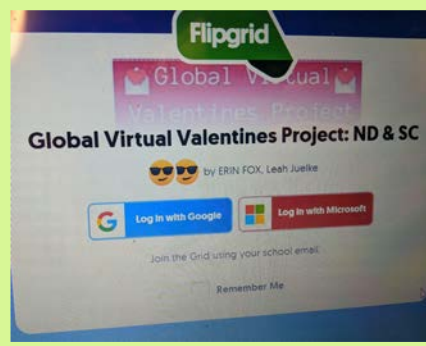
Flipgrid

Global Virtual Valentines Project

Global Virtual Valentines Project: ND & SC

by ERIN FOX, Leah Juelke

Log in with Google

Log in with Microsoft

Join the Grid using your school email.

Remember Me